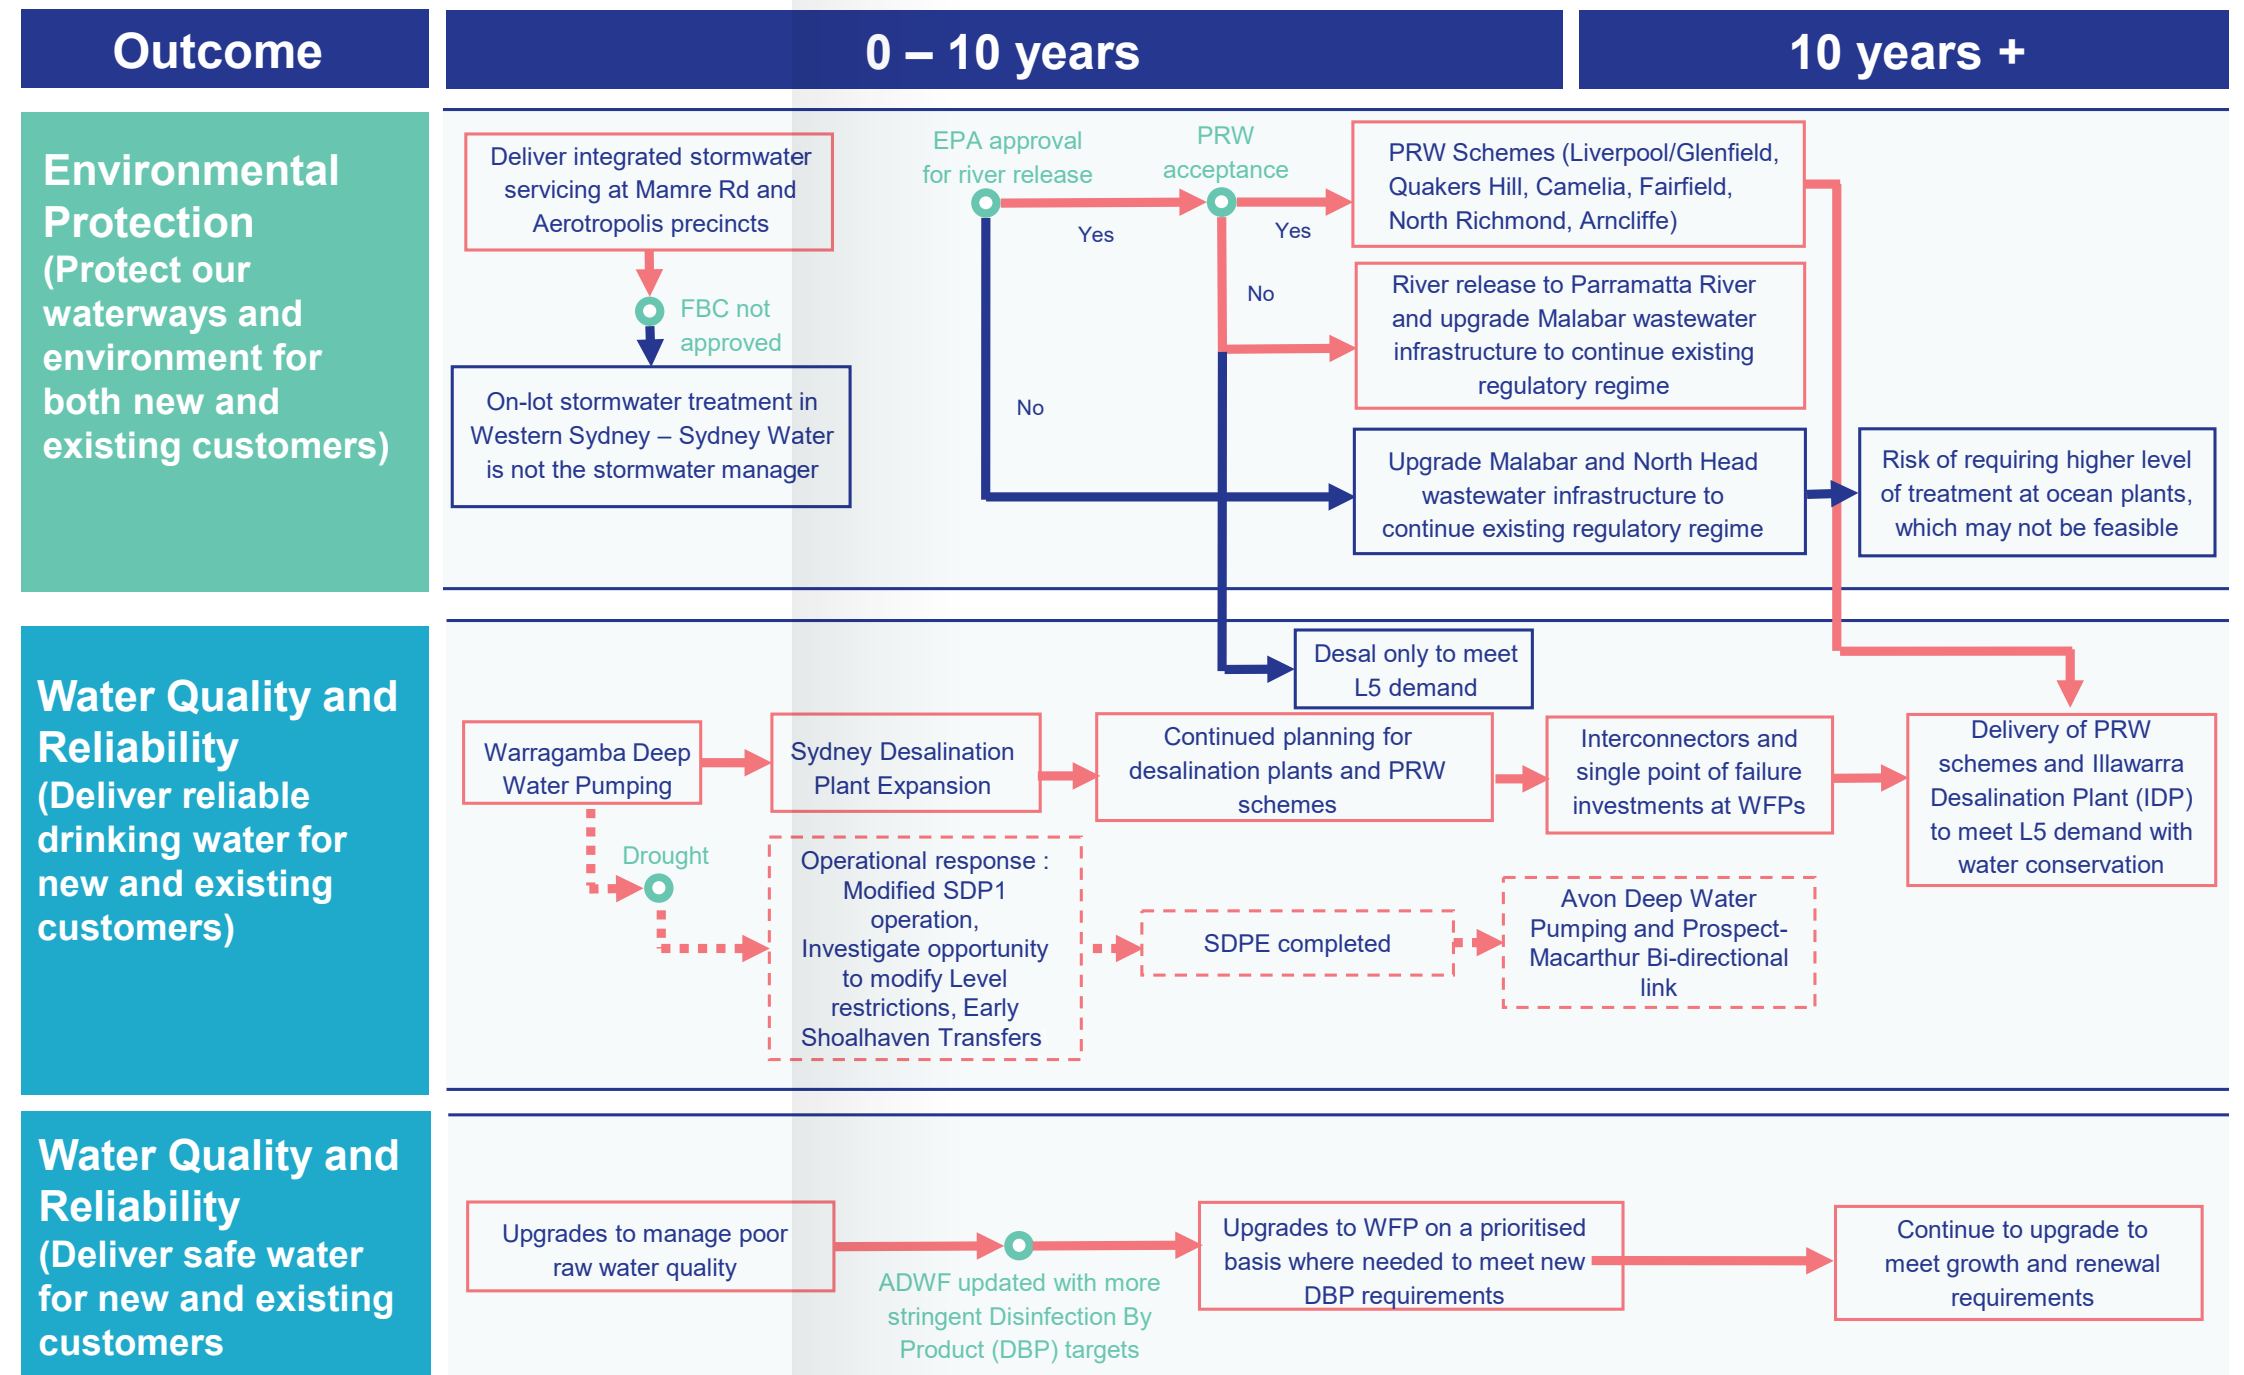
| Outcome | 0 – 10 years | 10 years + |
|---|---|---|

Environmental Protection (Protect our waterways and environment for both new and existing customers)

Deliver integrated stormwater servicing at Mamre Rd and Aerotropolis precincts

FBC not approved

On-lot stormwater treatment in Western Sydney – Sydney Water is not the stormwater manager

EPA approval for river release

Yes

No

PRW acceptance

Yes

No

PRW Schemes (Liverpool/Glenfield, Quakers Hill, Camelia, Fairfield, North Richmond, Arncliffe)

River release to Parramatta River and upgrade Malabar wastewater infrastructure to continue existing regulatory regime

Upgrade Malabar and North Head wastewater infrastructure to continue existing regulatory regime

Risk of requiring higher level of treatment at ocean plants, which may not be feasible

Water Quality and Reliability (Deliver reliable drinking water for new and existing customers)

Desal only to meet L5 demand

Warragamba Deep Water Pumping

Sydney Desalination Plant Expansion

Continued planning for desalination plants and PRW schemes

Interconnectors and single point of failure investments at WFPs

Delivery of PRW schemes and Illawarra Desalination Plant (IDP) to meet L5 demand with water conservation

Drought

Operational response : Modified SDP1 operation, Investigate opportunity to modify Level restrictions, Early Shoalhaven Transfers

SDPE completed

Avon Deep Water Pumping and Prospect-Macarthur Bi-directional link

Water Quality and Reliability (Deliver safe water for new and existing customers

Upgrades to manage poor raw water quality

ADWF updated with more stringent Disinfection By Product (DBP) targets

Upgrades to WFP on a prioritised basis where needed to meet new DBP requirements

Continue to upgrade to meet growth and renewal requirements